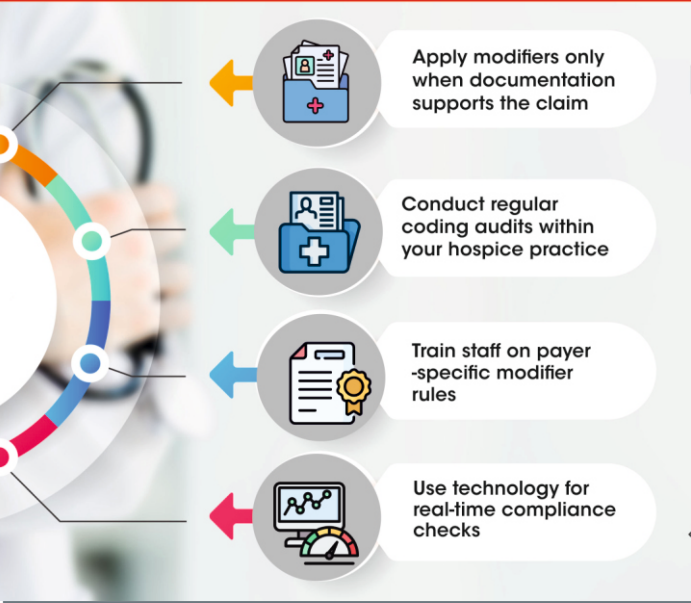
Apply modifiers only when documentation supports the claim

Conduct regular coding audits within your hospice practice

Train staff on payer -specific modifier rules

Use technology for real-time compliance checks